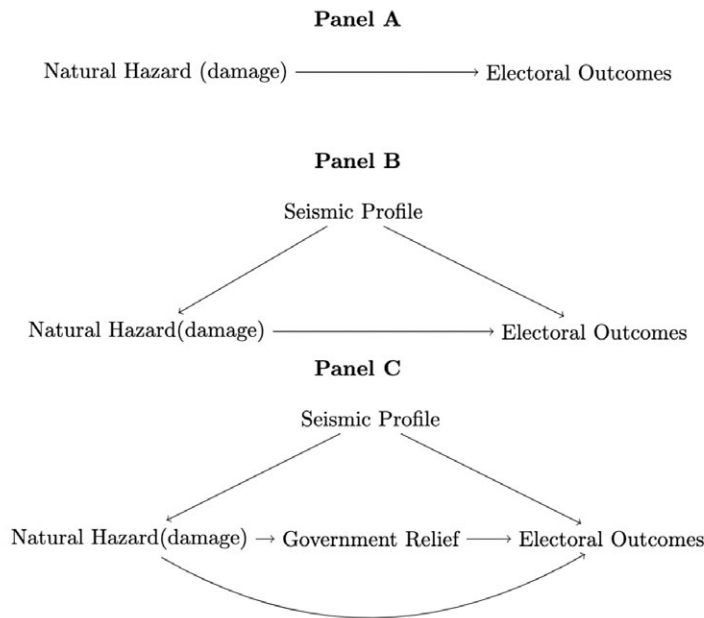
**Panel A**

Natural Hazard (damage) → Electoral Outcomes

**Panel B**

Seismic Profile

Natural Hazard(damage) → Electoral Outcomes

**Panel C**

Seismic Profile

Natural Hazard(damage) → Government Relief → Electoral Outcomes